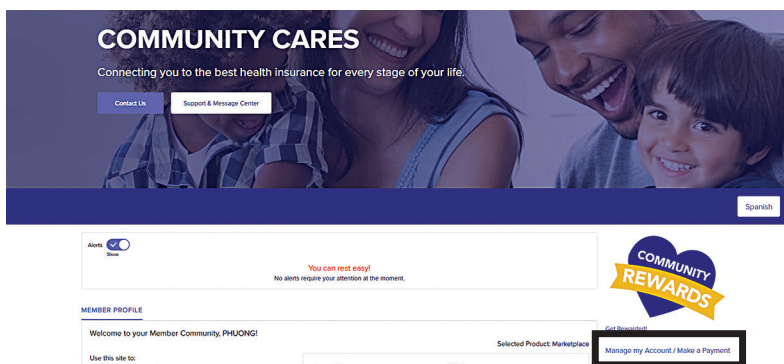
COMMUNITY CARES

Connecting you to the best health insurance for every stage of your life.

Contact Us

Support & Message Center

Spanish

Alerts
Show

You can rest easy!
No alerts require your attention at the moment.

MEMBER PROFILE

Welcome to your Member Community, PHUONG!

Selected Product: Marketplace

Use this site to:

COMMUNITY REWARDS

Get Rewarded!

Manage my Account / Make a Payment